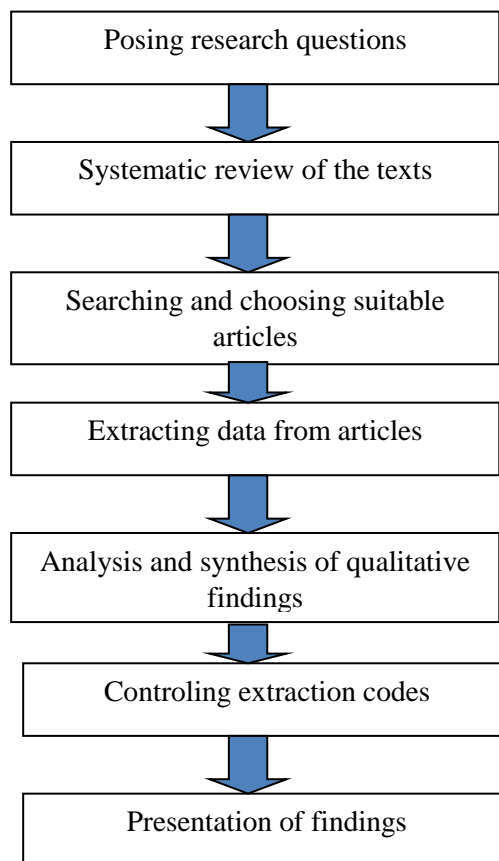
Posing research questions

Systematic review of the texts

Searching and choosing suitable articles

Extracting data from articles

Analysis and synthesis of qualitative findings

Controling extraction codes

Presentation of findings